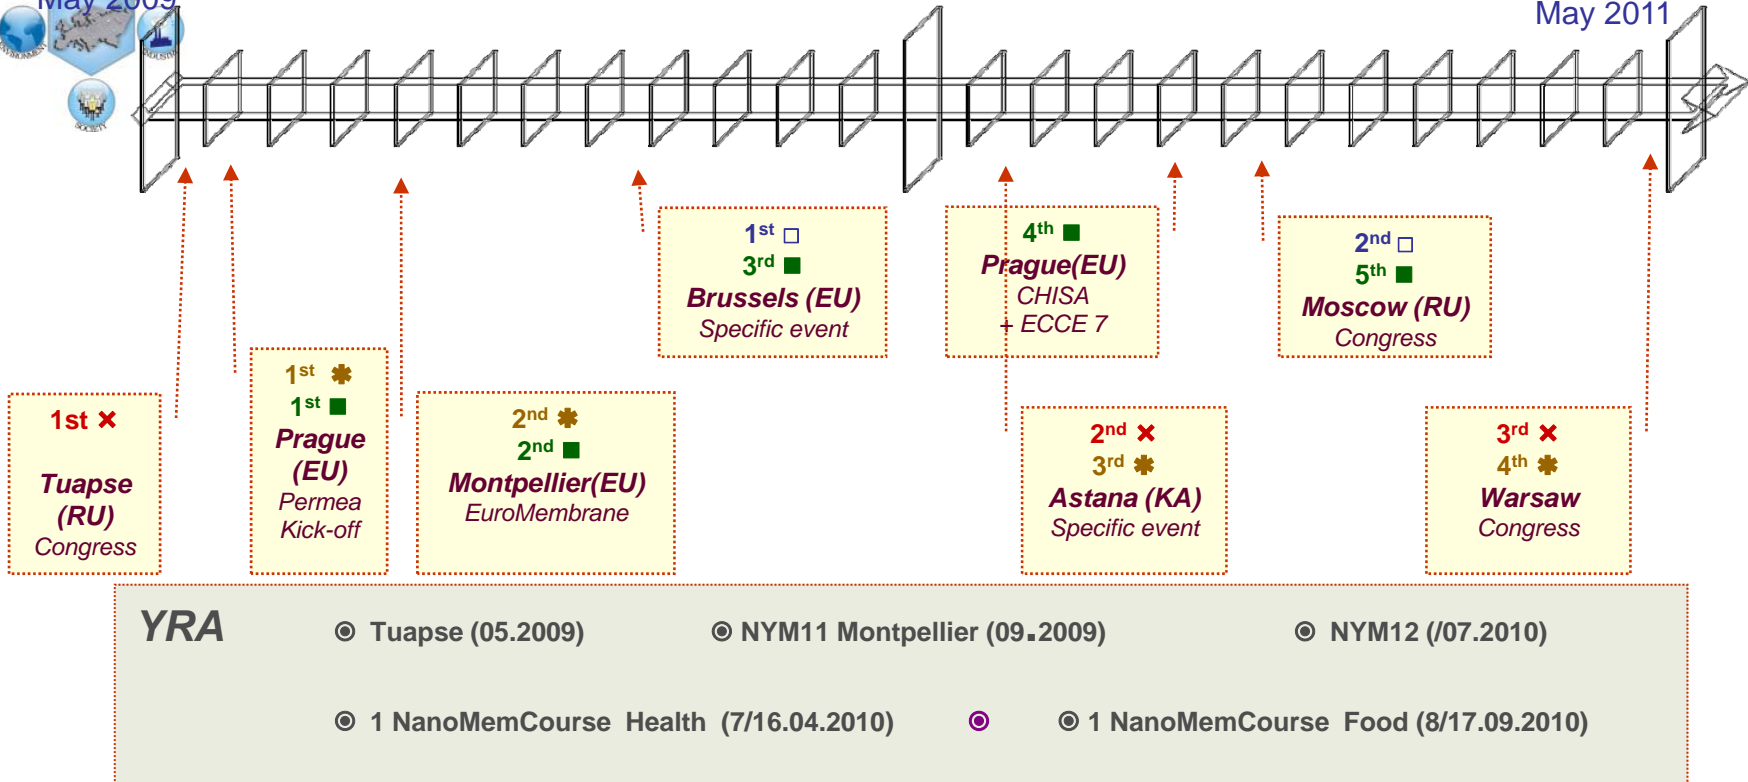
May 2009

May 2011

1st ✖

Tuapse (RU)
Congress

1$^{st}$ ✱
1$^{st}$ ■
Prague (EU)
Permea
Kick-off

2$^{nd}$ ✱
2$^{nd}$ ■
Montpellier(EU)
EuroMembrane

1$^{st}$ □
3$^{rd}$ ■
Brussels (EU)
Specific event

4$^{th}$ ■
Prague(EU)
CHISA
+ ECCE 7

2$^{nd}$ ✖
3$^{rd}$ ✱
Astana (KA)
Specific event

2$^{nd}$ □
5$^{th}$ ■
Moscow (RU)
Congress

3$^{rd}$ ✖
4$^{th}$ ✱
Warsaw
Congress

YRA

Tuapse (05.2009)

NYM11 Montpellier (09.2009)

NYM12 (/07.2010)

1 NanoMemCourse Health (7/16.04.2010)

1 NanoMemCourse Food (8/17.09.2010)